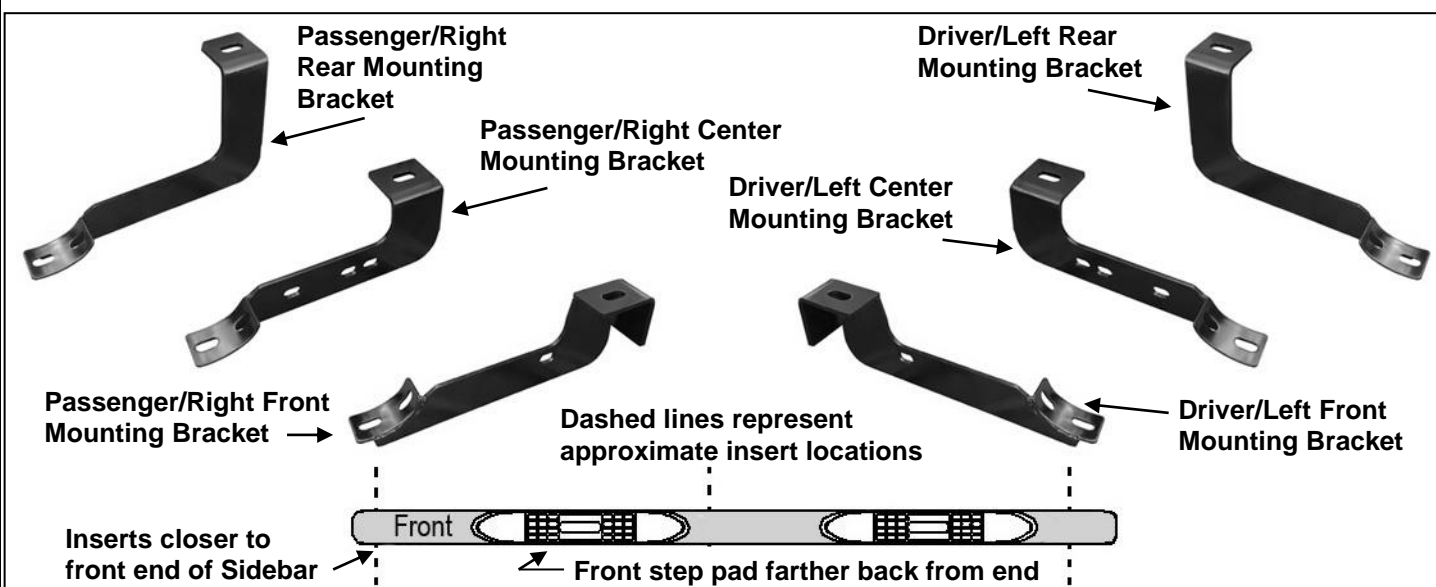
Passenger/Right Rear Mounting Bracket

Passenger/Right Center Mounting Bracket

Driver/Left Rear Mounting Bracket

Driver/Left Center Mounting Bracket

Passenger/Right Front Mounting Bracket

Dashed lines represent approximate insert locations

Driver/Left Front Mounting Bracket

Front

Inserts closer to front end of Sidebar

Front step pad farther back from end